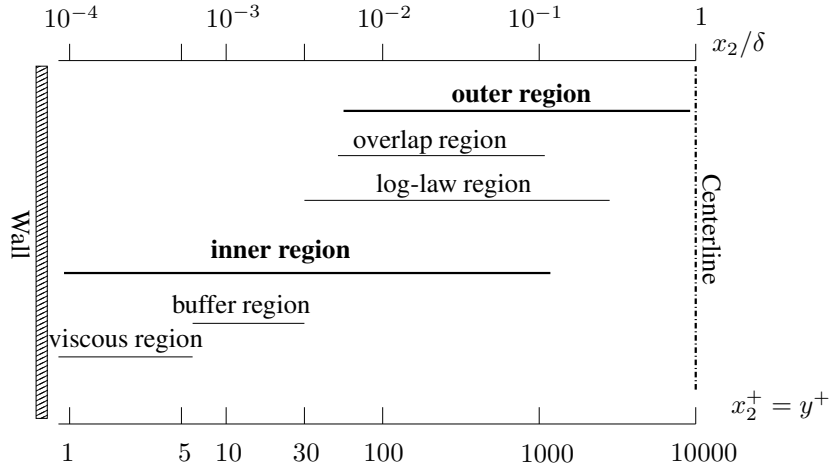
$10^{-4}$ $10^{-3}$ $10^{-2}$ $10^{-1}$ 1

$x_2/\delta$

outer region

overlap region

log-law region

Wall

Centerline

inner region

buffer region

viscous region

$x_2^+ = y^+$

1 5 10 30 100 1000 10000